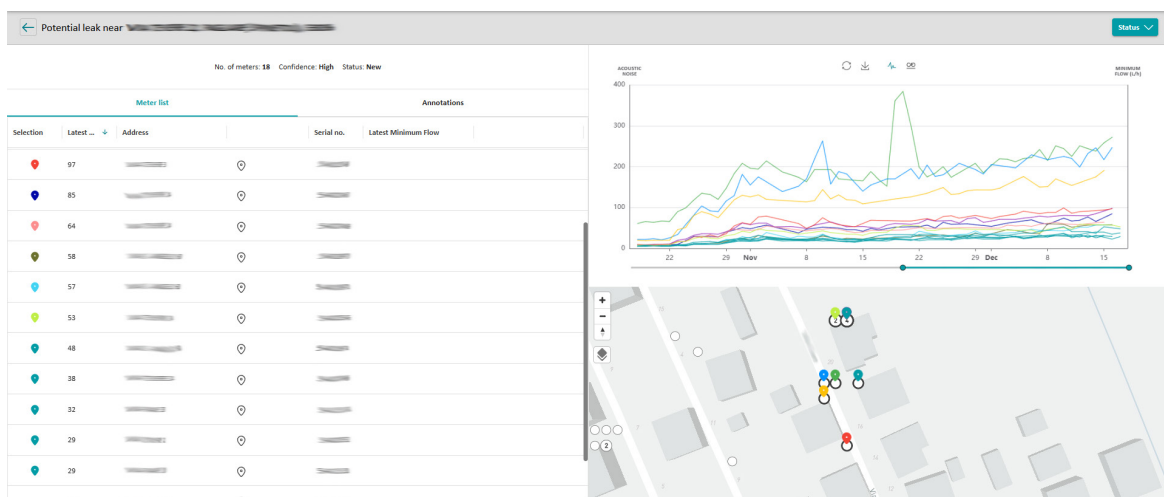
Potential leak near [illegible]

Status

No. of meters: 18 Confidence: High Status: New

Meter list

Annotations

| Selection | Latest ... | Address | | Serial no. | Latest Minimum Flow |
|---|---|---|---|---|---|
| | 97 | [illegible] | | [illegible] | |
| | 85 | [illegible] | | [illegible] | |
| | 64 | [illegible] | | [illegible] | |
| | 58 | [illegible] | | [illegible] | |
| | 57 | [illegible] | | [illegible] | |
| | 53 | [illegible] | | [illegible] | |
| | 48 | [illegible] | | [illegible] | |
| | 38 | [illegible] | | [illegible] | |
| | 32 | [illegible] | | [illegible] | |
| | 29 | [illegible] | | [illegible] | |
| | 29 | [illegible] | | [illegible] | |

ACOUSTIC NOISE

MINIMUM FLOW (L/h)

400
300
200
100
0

22 29 Nov 8 15 22 29 Dec 8 15

+
−
2
2
2